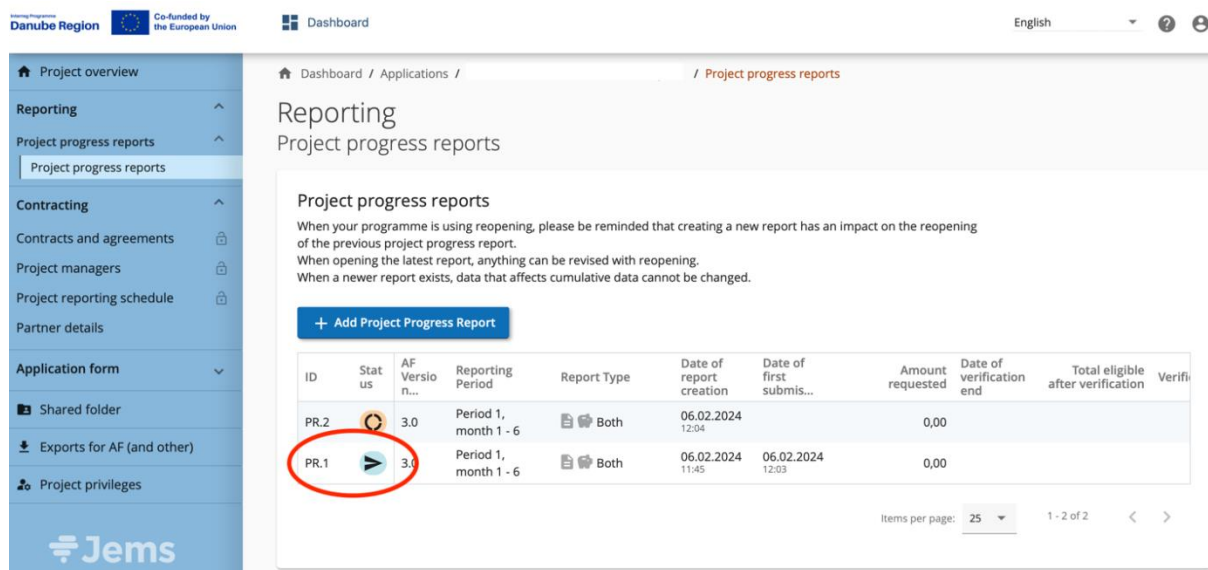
Interreg Programme
Danube Region
Co-funded by the European Union

Dashboard

English

Project overview
Reporting
Project progress reports
Project progress reports
Contracting
Contracts and agreements
Project managers
Project reporting schedule
Partner details
Application form
Shared folder
Exports for AF (and other)
Project privileges
Jems

Dashboard / Applications / / Project progress reports

Reporting
Project progress reports

Project progress reports
When your programme is using reopening, please be reminded that creating a new report has an impact on the reopening of the previous project progress report.
When opening the latest report, anything can be revised with reopening.
When a newer report exists, data that affects cumulative data cannot be changed.

+ Add Project Progress Report

| ID | Status | AF Versio n... | Reporting Period | Report Type | Date of report creation | Date of first submis... | Amount requested | Date of verification end | Total eligible after verification | Verifi |
|---|---|---|---|---|---|---|---|---|---|---|
| PR.2 | | 3.0 | Period 1, month 1 - 6 | Both | 06.02.2024 12:04 | | 0,00 | | | |
| PR.1 | | 3.0 | Period 1, month 1 - 6 | Both | 06.02.2024 11:45 | 06.02.2024 12:03 | 0,00 | | | |

Items per page: 25
1 - 2 of 2